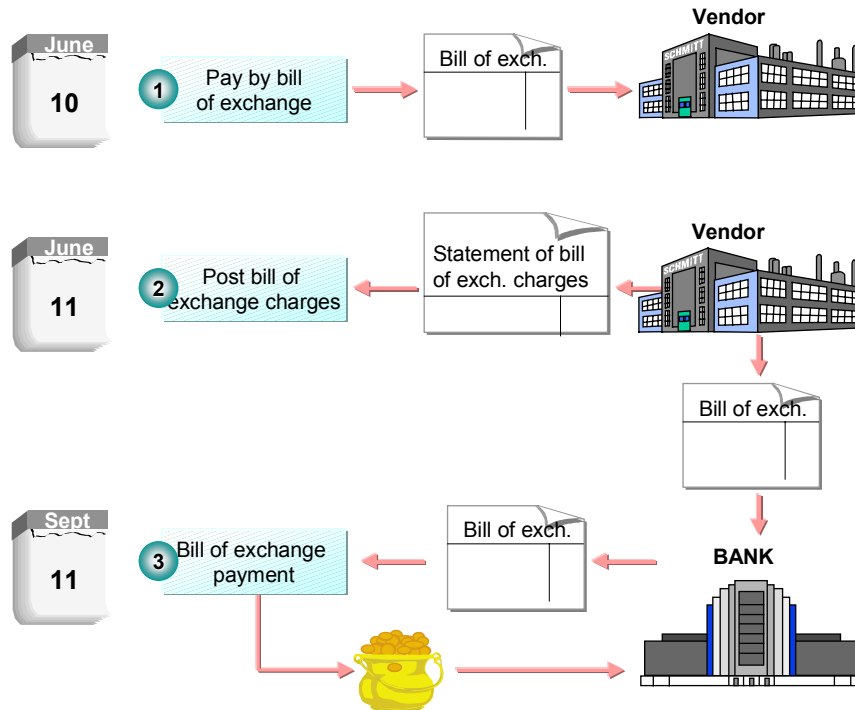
June
10

1 Pay by bill of exchange

Bill of exch.

Vendor

SCHMITT

June
11

2 Post bill of exchange charges

Statement of bill of exch. charges

Vendor

SCHMITT

Bill of exch.

Sept
11

3 Bill of exchange payment

Bill of exch.

BANK